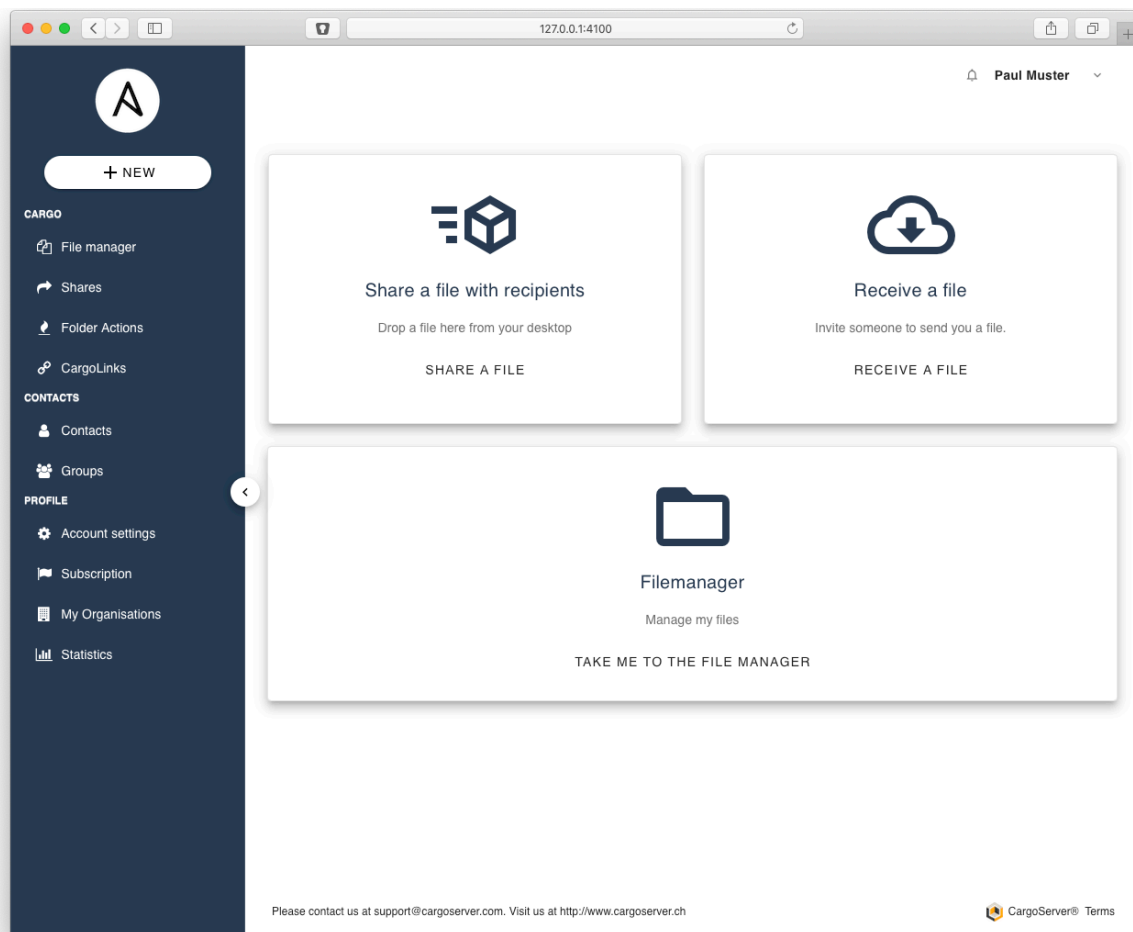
127.0.0.1:4100

Paul Muster

+ NEW

CARGO

File manager

Shares

Folder Actions

CargoLinks

CONTACTS

Contacts

Groups

PROFILE

Account settings

Subscription

My Organisations

Statistics

Share a file with recipients

Drop a file here from your desktop

SHARE A FILE

Receive a file

Invite someone to send you a file.

RECEIVE A FILE

Filemanager

Manage my files

TAKE ME TO THE FILE MANAGER

Please contact us at support@cargoserver.com. Visit us at http://www.cargoserver.ch

CargoServer® Terms